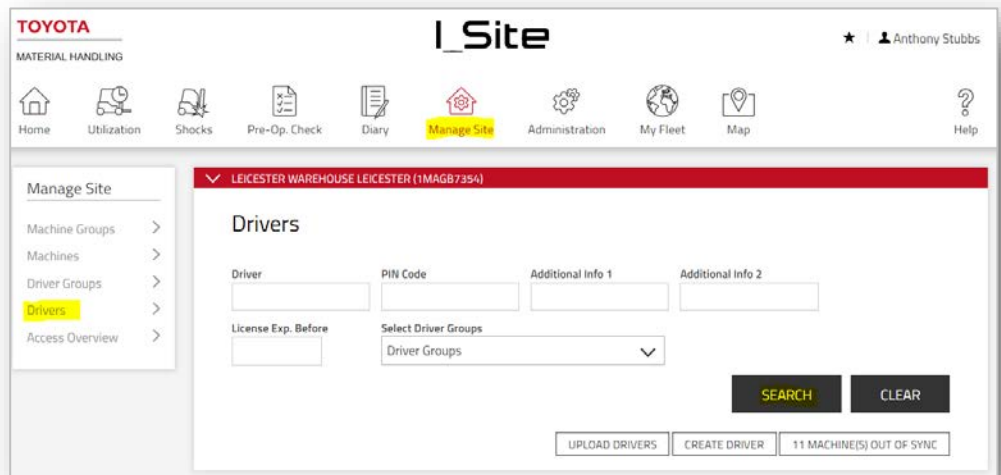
TOYOTA
MATERIAL HANDLING

I_Site

★ | Anthony Stubbs

Home Utilization Shocks Pre-Op. Check Diary Manage Site Administration My Fleet Map Help

Manage Site

Machine Groups >
Machines >
Driver Groups >
Drivers >
Access Overview >

LEICESTER WAREHOUSE LEICESTER (1MAGB7354)

Drivers

Driver
PIN Code
Additional Info 1
Additional Info 2
License Exp. Before
Select Driver Groups
Driver Groups

SEARCH
CLEAR

UPLOAD DRIVERS
CREATE DRIVER
11 MACHINE(S) OUT OF SYNC